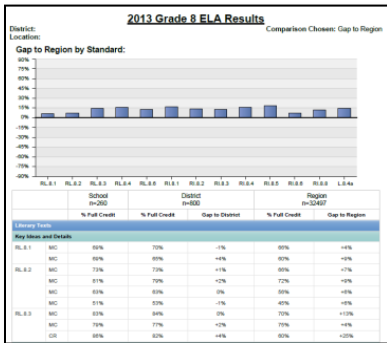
2013 Grade 8 ELA Results

District:
Location:

Comparison Chosen: Gap to Region

Gap to Region by Standard:

90%
75%
60%
45%
30%
15%
0%
-15%
-30%
-45%
-60%
-75%
-90%

RL.8.1 RL.8.2 RL.8.3 RL.8.4 RL.8.6 RI.8.1 RI.8.2 RI.8.3 RI.8.4 RI.8.5 RI.8.6 RI.8.8 L.8.4a

| | | School n=260 | District n=800 | | Region n=32497 | |
|---|---|---|---|---|---|---|
| | | % Full Credit | % Full Credit | Gap to District | % Full Credit | Gap to Region |
| Literary Texts | | | | | | |
| Key Ideas and Details | | | | | | |
| RL.8.1 | MC | 89% | 70% | -1% | 86% | +4% |
| | MC | 89% | 65% | +4% | 80% | +9% |
| RL.8.2 | MC | 73% | 73% | +1% | 66% | +7% |
| | MC | 81% | 79% | +2% | 72% | +9% |
| | MC | 93% | 93% | 0% | 58% | +5% |
| | MC | 51% | 53% | -1% | 45% | +6% |
| RL.8.3 | MC | 83% | 84% | 0% | 70% | +13% |
| | MC | 79% | 77% | +2% | 75% | +4% |
| | CR | 85% | 82% | +4% | 60% | +25% |